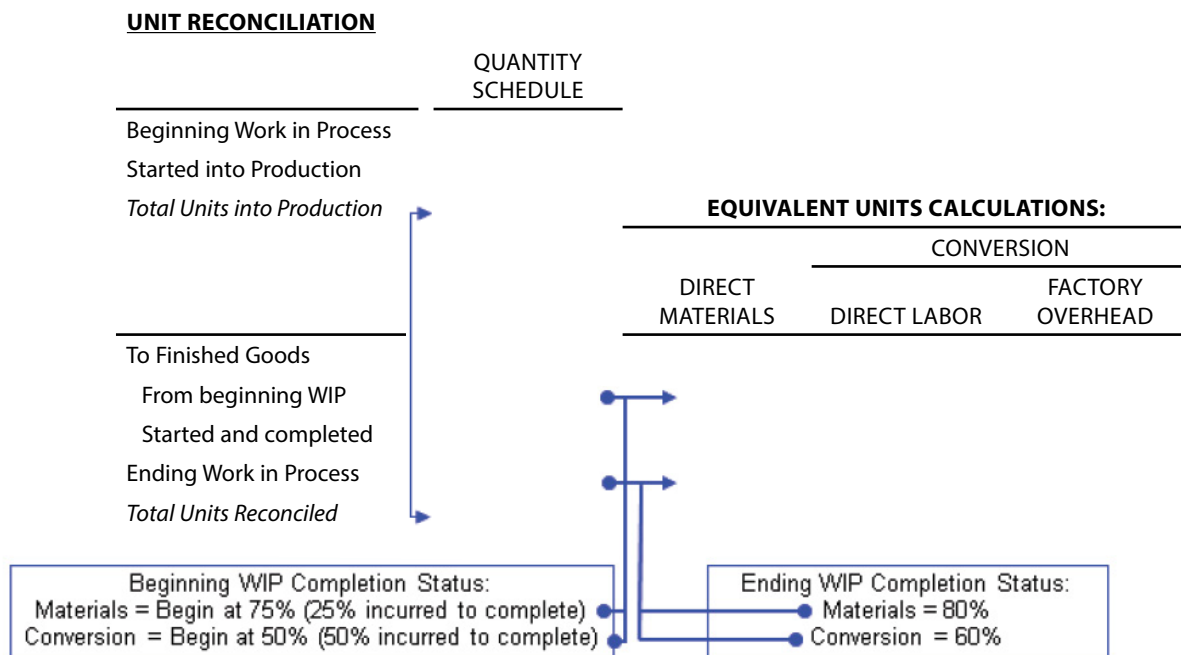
UNIT RECONCILIATION

QUANTITY SCHEDULE

Beginning Work in Process
Started into Production
*Total Units into Production*

EQUIVALENT UNITS CALCULATIONS:

CONVERSION

DIRECT MATERIALS | DIRECT LABOR | FACTORY OVERHEAD

To Finished Goods
From beginning WIP
Started and completed
Ending Work in Process
*Total Units Reconciled*

Beginning WIP Completion Status:
Materials = Begin at 75% (25% incurred to complete)
Conversion = Begin at 50% (50% incurred to complete)

Ending WIP Completion Status:
Materials = 80%
Conversion = 60%